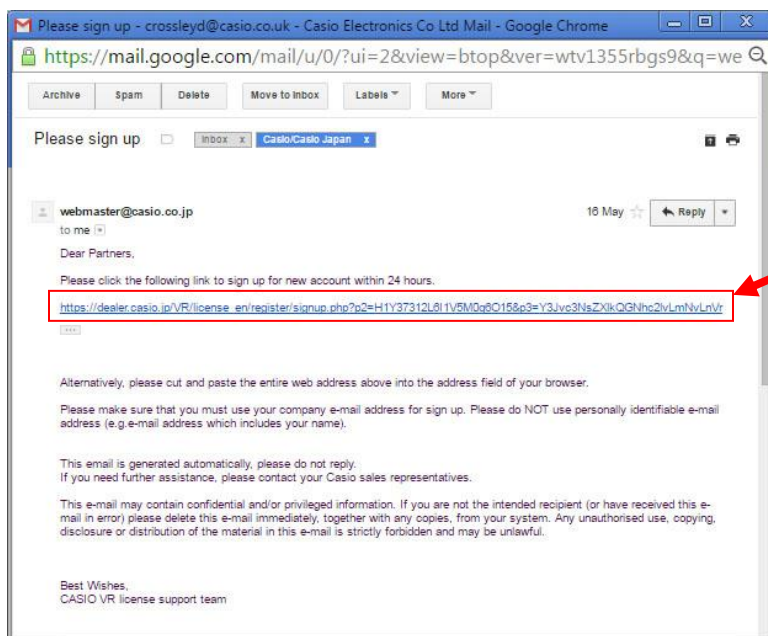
Please sign up - crossleyd@casio.co.uk - Casio Electronics Co Ltd Mail - Google Chrome

https://mail.google.com/mail/u/0/?ui=2&view=btop&ver=wtv1355rbgs9&q=we

Archive Spam Delete Move to Inbox Labels More

Please sign up Inbox x Casio/Casio Japan x

webmaster@casio.co.jp 16 May Reply
to me

Dear Partners,

Please click the following link to sign up for new account within 24 hours.

https://dealer.casio.jp/VR/license_en/register/signup.php?p2=H1Y37312L8l1V5M0q6O15&p3=Y3Jvc3NsZXlkQGNhc2lvLmNvLnVr

...

Alternatively, please cut and paste the entire web address above into the address field of your browser.

Please make sure that you must use your company e-mail address for sign up. Please do NOT use personally identifiable e-mail address (e.g.e-mail address which includes your name).

This email is generated automatically, please do not reply.
If you need further assistance, please contact your Casio sales representatives.

This e-mail may contain confidential and/or privileged information. If you are not the intended recipient (or have received this e-mail in error) please delete this e-mail immediately, together with any copies, from your system. Any unauthorised use, copying, disclosure or distribution of the material in this e-mail is strictly forbidden and may be unlawful.

Best Wishes,
CASIO VR license support team